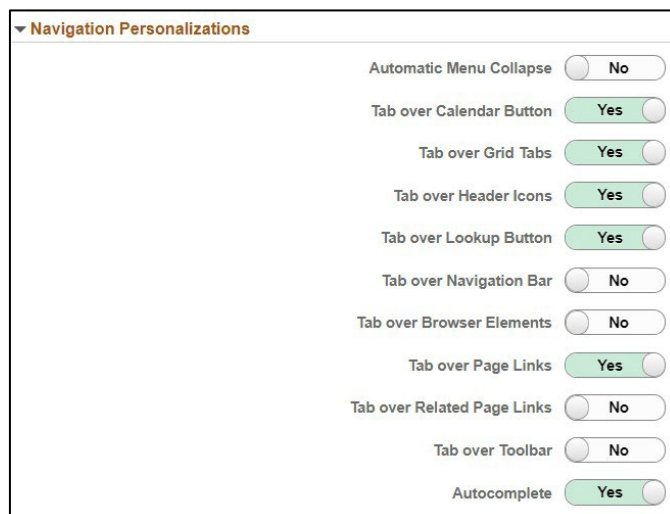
Navigation Personalizations

Automatic Menu Collapse No

Tab over Calendar Button Yes

Tab over Grid Tabs Yes

Tab over Header Icons Yes

Tab over Lookup Button Yes

Tab over Navigation Bar No

Tab over Browser Elements No

Tab over Page Links Yes

Tab over Related Page Links No

Tab over Toolbar No

Autocomplete Yes